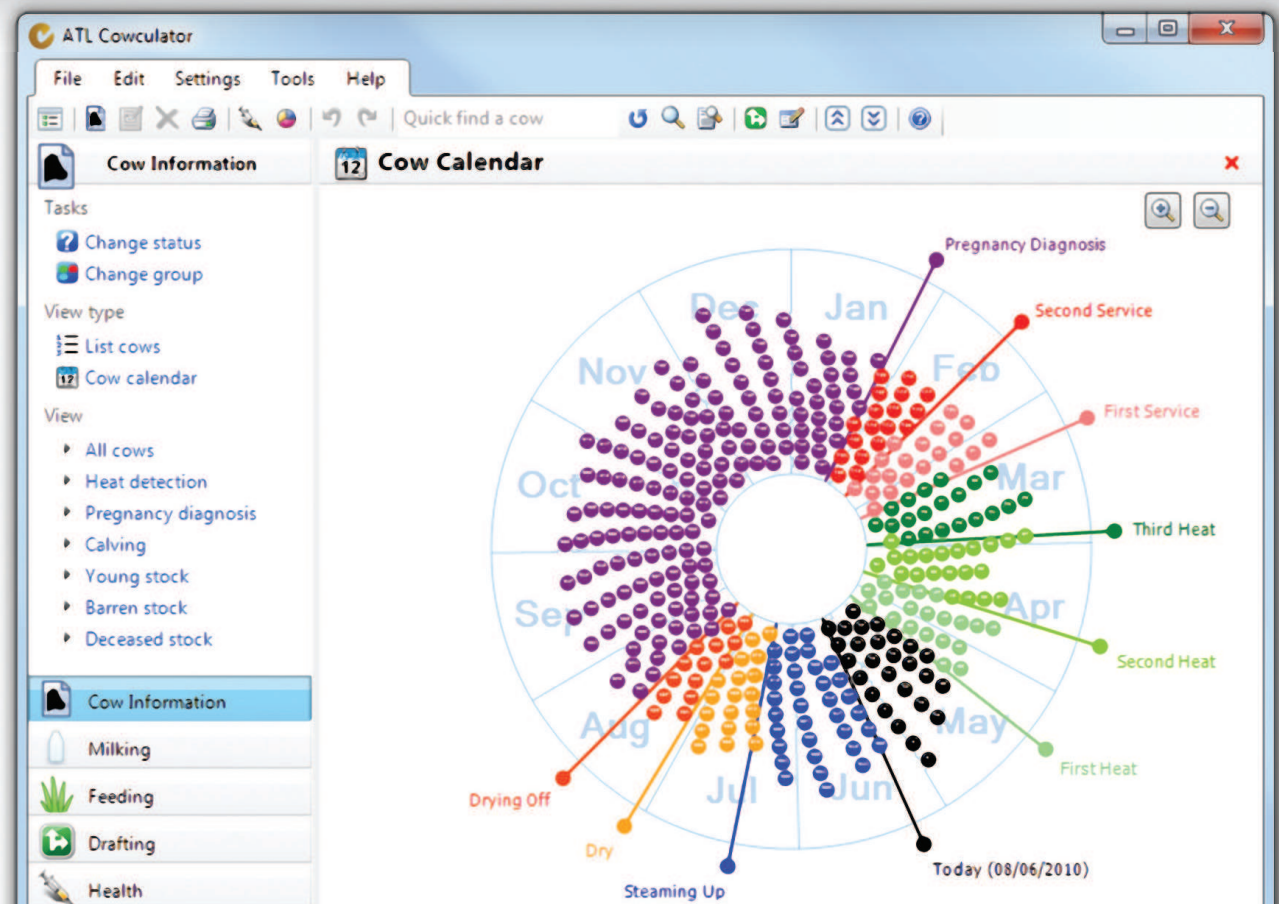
ATL Cowculator

File Edit Settings Tools Help

Quick find a cow

Cow Information

Tasks

Change status

Change group

View type

List cows

Cow calendar

View

All cows

Heat detection

Pregnancy diagnosis

Calving

Young stock

Barren stock

Deceased stock

Cow Information

Milking

Feeding

Drafting

Health

12 Cow Calendar

Jan

Feb

Mar

Apr

May

Jun

Jul

Aug

Sep

Oct

Nov

Dec

Pregnancy Diagnosis

Second Service

First Service

Third Heat

Second Heat

First Heat

Today (08/06/2010)

Steaming Up

Dry

Drying Off